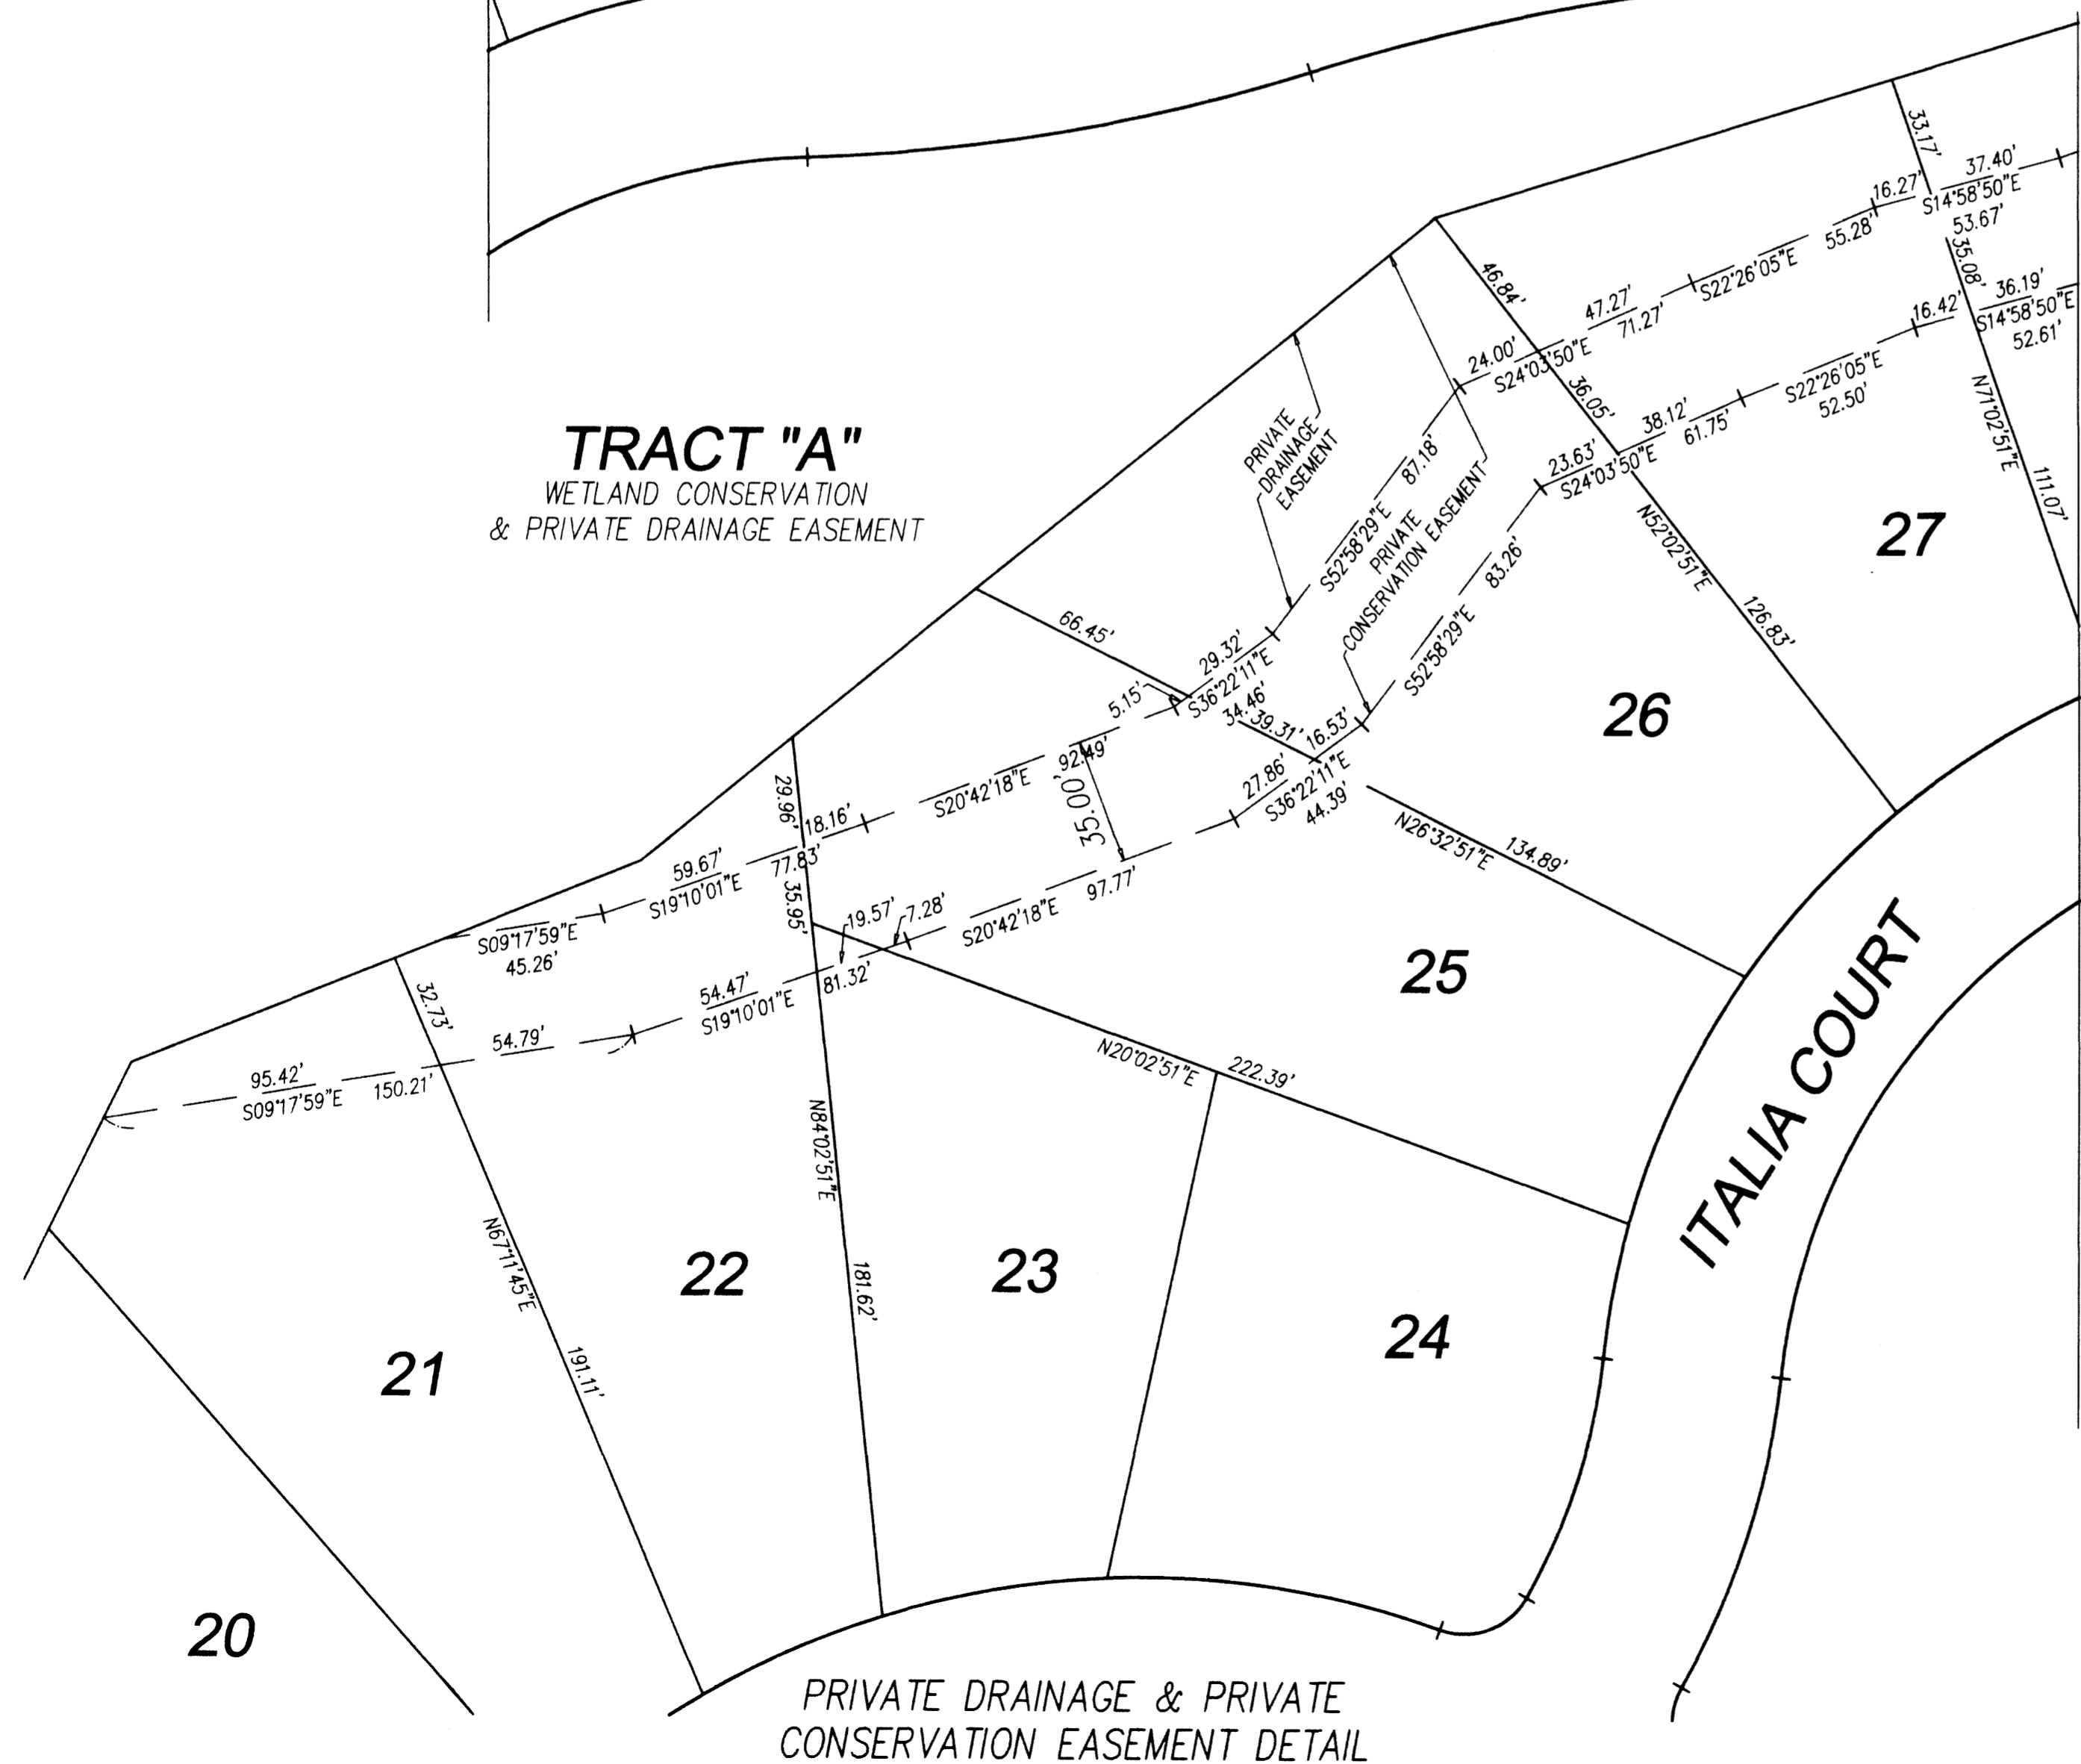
TRACT "A"
WETLAND CONSERVATION
& PRIVATE DRAINAGE EASEMENT

33.17'
37.40'
S14°58'50"E
53.67'
16.27'
55.28'
S22°26'05"E
47.27'
71.27'
46.84'
24.00'
S24°03'50"E
36.05'
35.08'
36.19'
S14°58'50"E
52.61'
16.42'
S22°26'05"E
52.50'
38.12'
61.75'
23.63'
S24°03'50"E
N71°02'51"E
111.07'
PRIVATE DRAINAGE EASEMENT
S52°58'29"E
87.18'
PRIVATE CONSERVATION EASEMENT
N52°02'51"E
126.83'
27
66.45'
29.32'
S36°22'11"E
34.46'
39.31'
16.53'
S52°58'29"E
83.26'
26
5.15'
92.49'
35.00'
29.96'
18.16'
S20°42'18"E
27.86'
S36°22'11"E
44.39'
N26°32'51"E
134.89'
59.67'
S19°10'01"E
77.83'
35.95'
97.77'
S09°17'59"E
45.26'
19.57'
7.28'
S20°42'18"E
25
32.73'
54.79'
54.47'
S19°10'01"E
81.32'
N20°02'51"E
222.39'
95.42'
S09°17'59"E
150.21'
N84°02'51"E
ITALIA COURT
N67°11'45"E
181.62'
22
23
24
191.11'
21
20
PRIVATE DRAINAGE & PRIVATE
CONSERVATION EASEMENT DETAIL